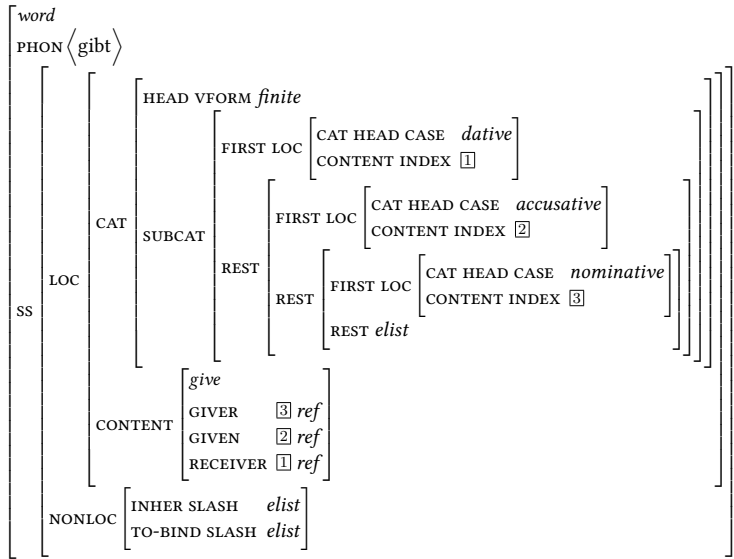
word
PHON ⟨gibt⟩
SS
LOC
CAT
HEAD VFORM finite
SUBCAT
FIRST LOC
CAT HEAD CASE dative
CONTENT INDEX 1
REST
FIRST LOC
CAT HEAD CASE accusative
CONTENT INDEX 2
REST
FIRST LOC
CAT HEAD CASE nominative
CONTENT INDEX 3
REST elist
CONTENT
give
GIVER 3 ref
GIVEN 2 ref
RECEIVER 1 ref
NONLOC
INHER SLASH elist
TO-BIND SLASH elist